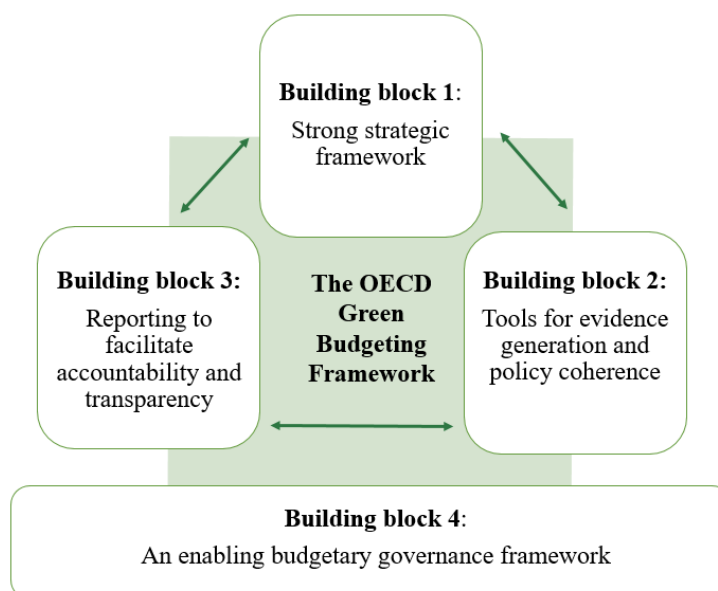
Building block 1:
Strong strategic framework

Building block 3:
Reporting to facilitate accountability and transparency

The OECD Green Budgeting Framework

Building block 2:
Tools for evidence generation and policy coherence

Building block 4:
An enabling budgetary governance framework